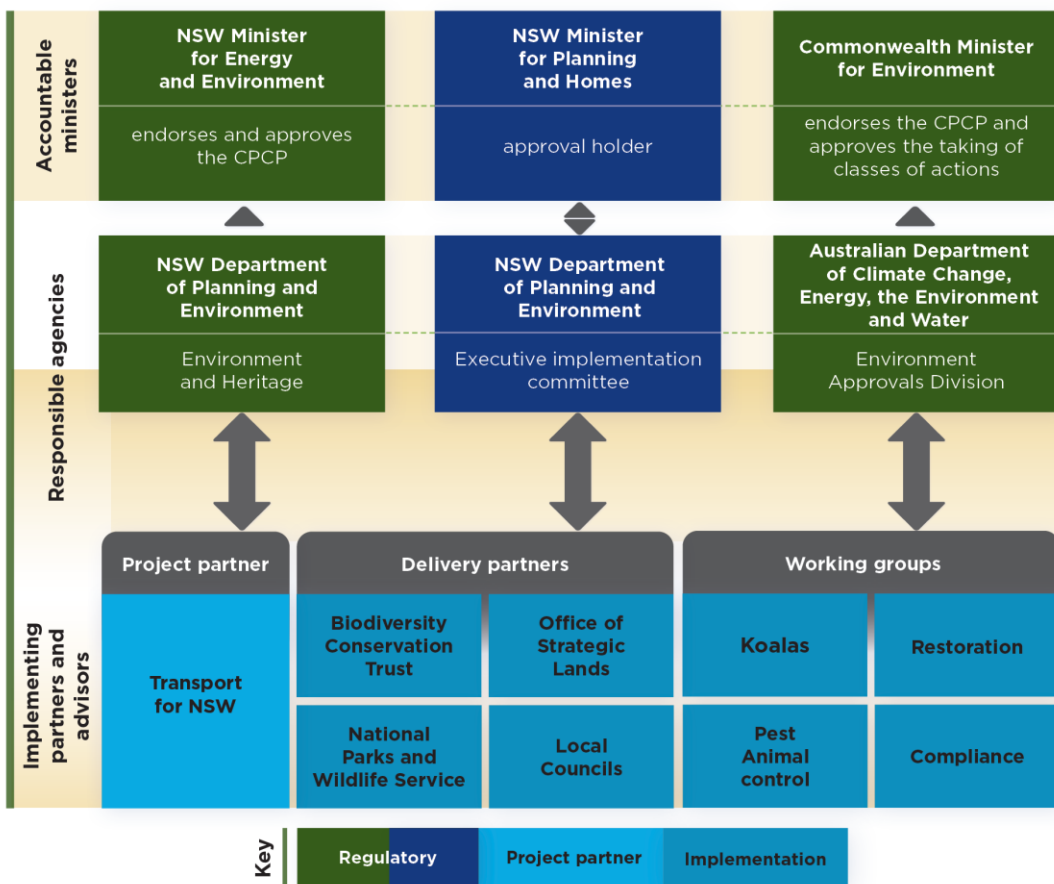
Accountable ministers

NSW Minister for Energy and Environment

endorses and approves the CPCP

NSW Minister for Planning and Homes

approval holder

Commonwealth Minister for Environment

endorses the CPCP and approves the taking of classes of actions

Responsible agencies

NSW Department of Planning and Environment

Environment and Heritage

NSW Department of Planning and Environment

Executive implementation committee

Australian Department of Climate Change, Energy, the Environment and Water

Environment Approvals Division

Implementing partners and advisors

Project partner

Transport for NSW

Delivery partners

Biodiversity Conservation Trust

Office of Strategic Lands

National Parks and Wildlife Service

Local Councils

Working groups

Koalas

Restoration

Pest Animal control

Compliance

Key

Regulatory

Project partner

Implementation